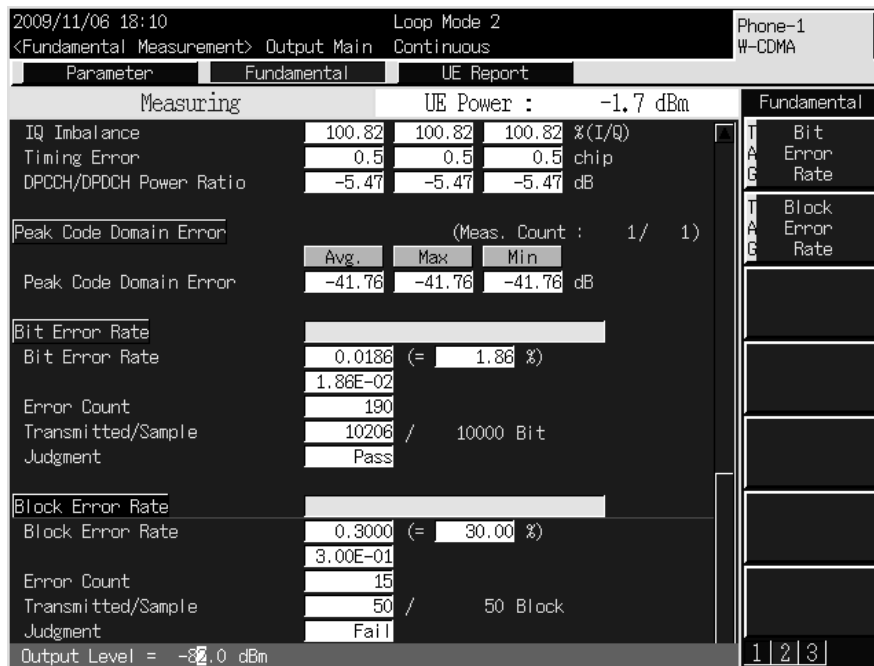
2009/11/06 18:10
<Fundamental Measurement> Output Main

Loop Mode 2
Continuous

Phone-1
W-CDMA

Parameter | Fundamental | UE Report

Measuring

UE Power : -1.7 dBm

Fundamental

IQ Imbalance 100.82 100.82 100.82 %(I/Q)
Timing Error 0.5 0.5 0.5 chip
DPCCH/DPDCH Power Ratio -5.47 -5.47 -5.47 dB

Peak Code Domain Error (Meas. Count : 1/ 1)

| | Avg. | Max | Min | |
|---|---|---|---|---|
| Peak Code Domain Error | -41.76 | -41.76 | -41.76 | dB |

Bit Error Rate
Bit Error Rate 0.0186 (= 1.86 %)
1.86E-02
Error Count 190
Transmitted/Sample 10206 / 10000 Bit
Judgment Pass

Block Error Rate
Block Error Rate 0.3000 (= 30.00 %)
3.00E-01
Error Count 15
Transmitted/Sample 50 / 50 Block
Judgment Fail

Output Level = -82.0 dBm

T A G Bit Error Rate

T A G Block Error Rate

1 2 3